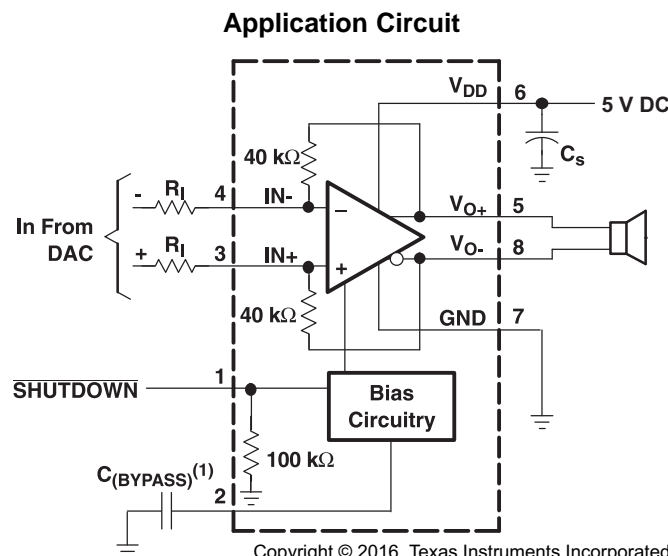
Application Circuit

$V_{DD}$ 6 5 V DC

40 kΩ

$C_s$

- $R_I$ 4 IN-

In From DAC

$V_{O+}$ 5

+ $R_I$ 3 IN+

$V_{O-}$ 8

40 kΩ

GND 7

$\overline{\text{SHUTDOWN}}$ 1

Bias Circuitry

100 kΩ

$C_{(BYPASS)}^{(1)}$ 2

Copyright © 2016, Texas Instruments Incorporated